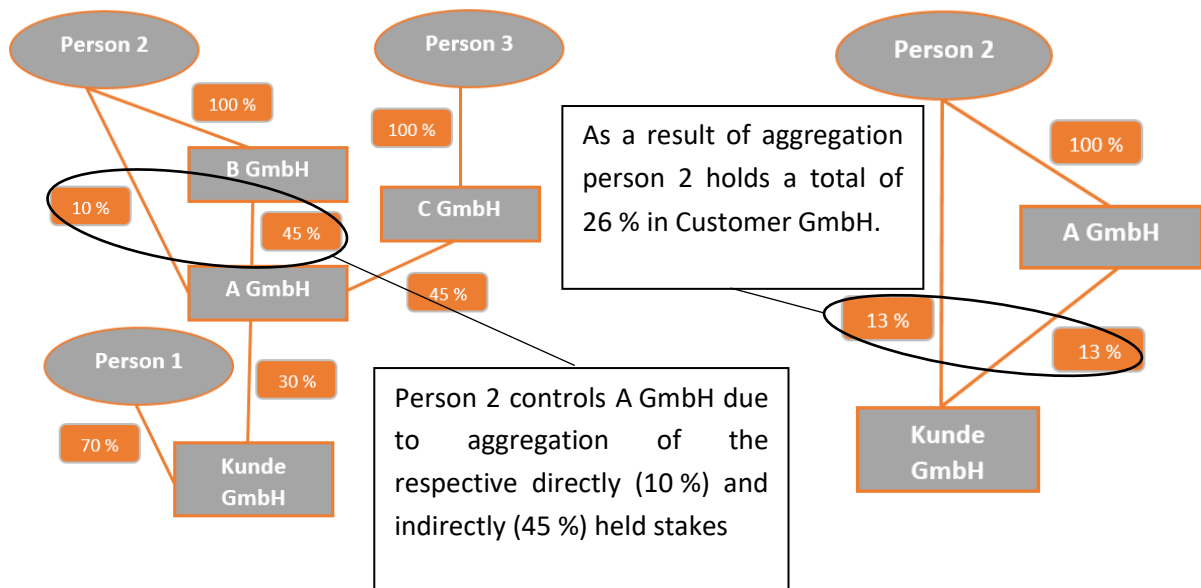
Person 2

100 %

Person 3

100 %

B GmbH

10 %

45 %

C GmbH

A GmbH

45 %

Person 1

30 %

70 %

Kunde GmbH

Person 2 controls A GmbH due to aggregation of the respective directly (10 %) and indirectly (45 %) held stakes

Person 2

As a result of aggregation person 2 holds a total of 26 % in Customer GmbH.

100 %

A GmbH

13 %

13 %

Kunde GmbH